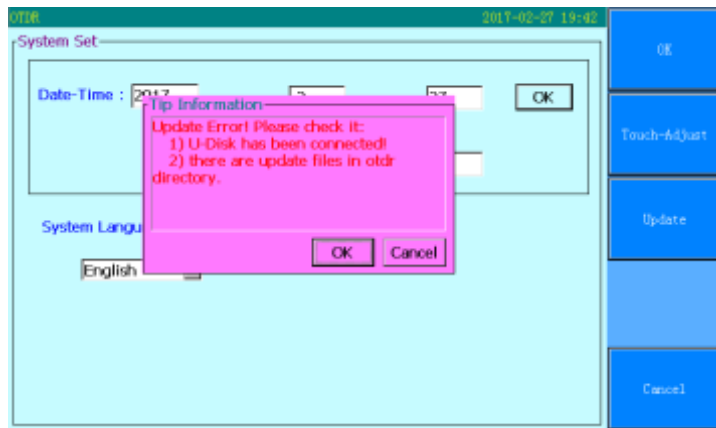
OTDR

2017-02-27 19:42

System Set

Date-Time : 2017 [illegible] 27

OK

Tip Information

Update Error! Please check it:
1) U-Disk has been connected!
2) there are update files in otdr directory.

OK

Cancel

System Langu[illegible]

English

OK

Touch-Adjust

Update

Cancel